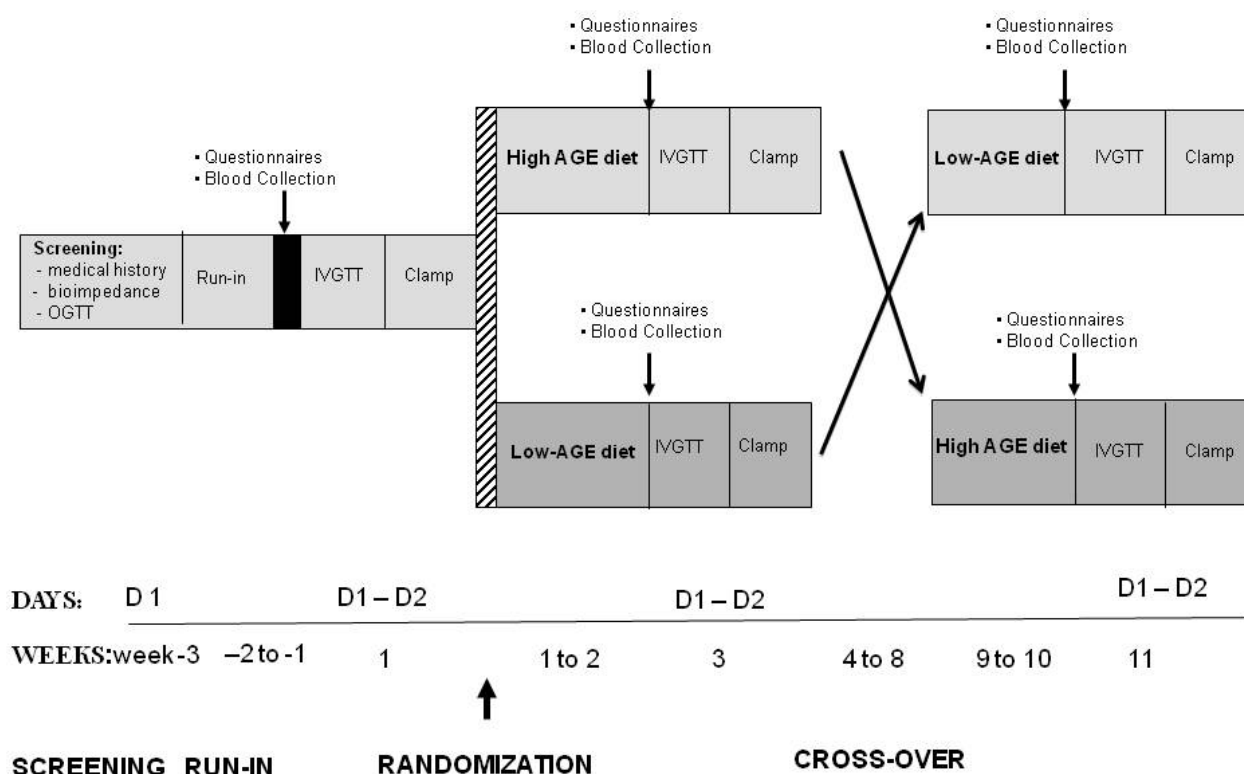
• Questionnaires
• Blood Collection

• Questionnaires
• Blood Collection

High AGE diet | IVGTT | Clamp

Low-AGE diet | IVGTT | Clamp

• Questionnaires
• Blood Collection

Screening:
- medical history
- bioimpedance
- OGTT

Run-in | IVGTT | Clamp

• Questionnaires
• Blood Collection

• Questionnaires
• Blood Collection

Low-AGE diet | IVGTT | Clamp

High AGE diet | IVGTT | Clamp

DAYS: D 1 D1 – D2 D1 – D2 D1 – D2

WEEKS: week-3 –2 to -1 1 1 to 2 3 4 to 8 9 to 10 11

SCREENING RUN-IN RANDOMIZATION CROSS-OVER